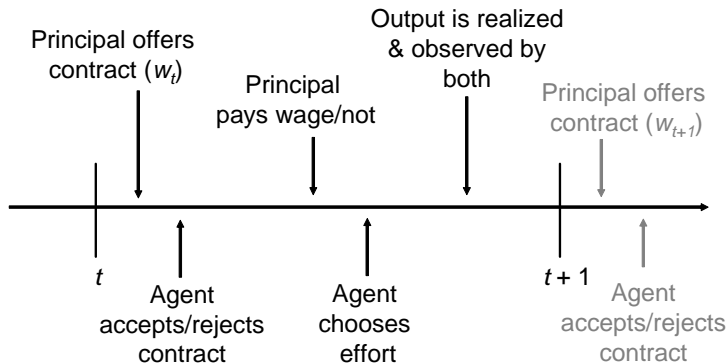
Principal offers contract ($w_t$)

Principal pays wage/not

Output is realized & observed by both

Principal offers contract ($w_{t+1}$)

$t$

Agent accepts/rejects contract

Agent chooses effort

$t + 1$

Agent accepts/rejects contract